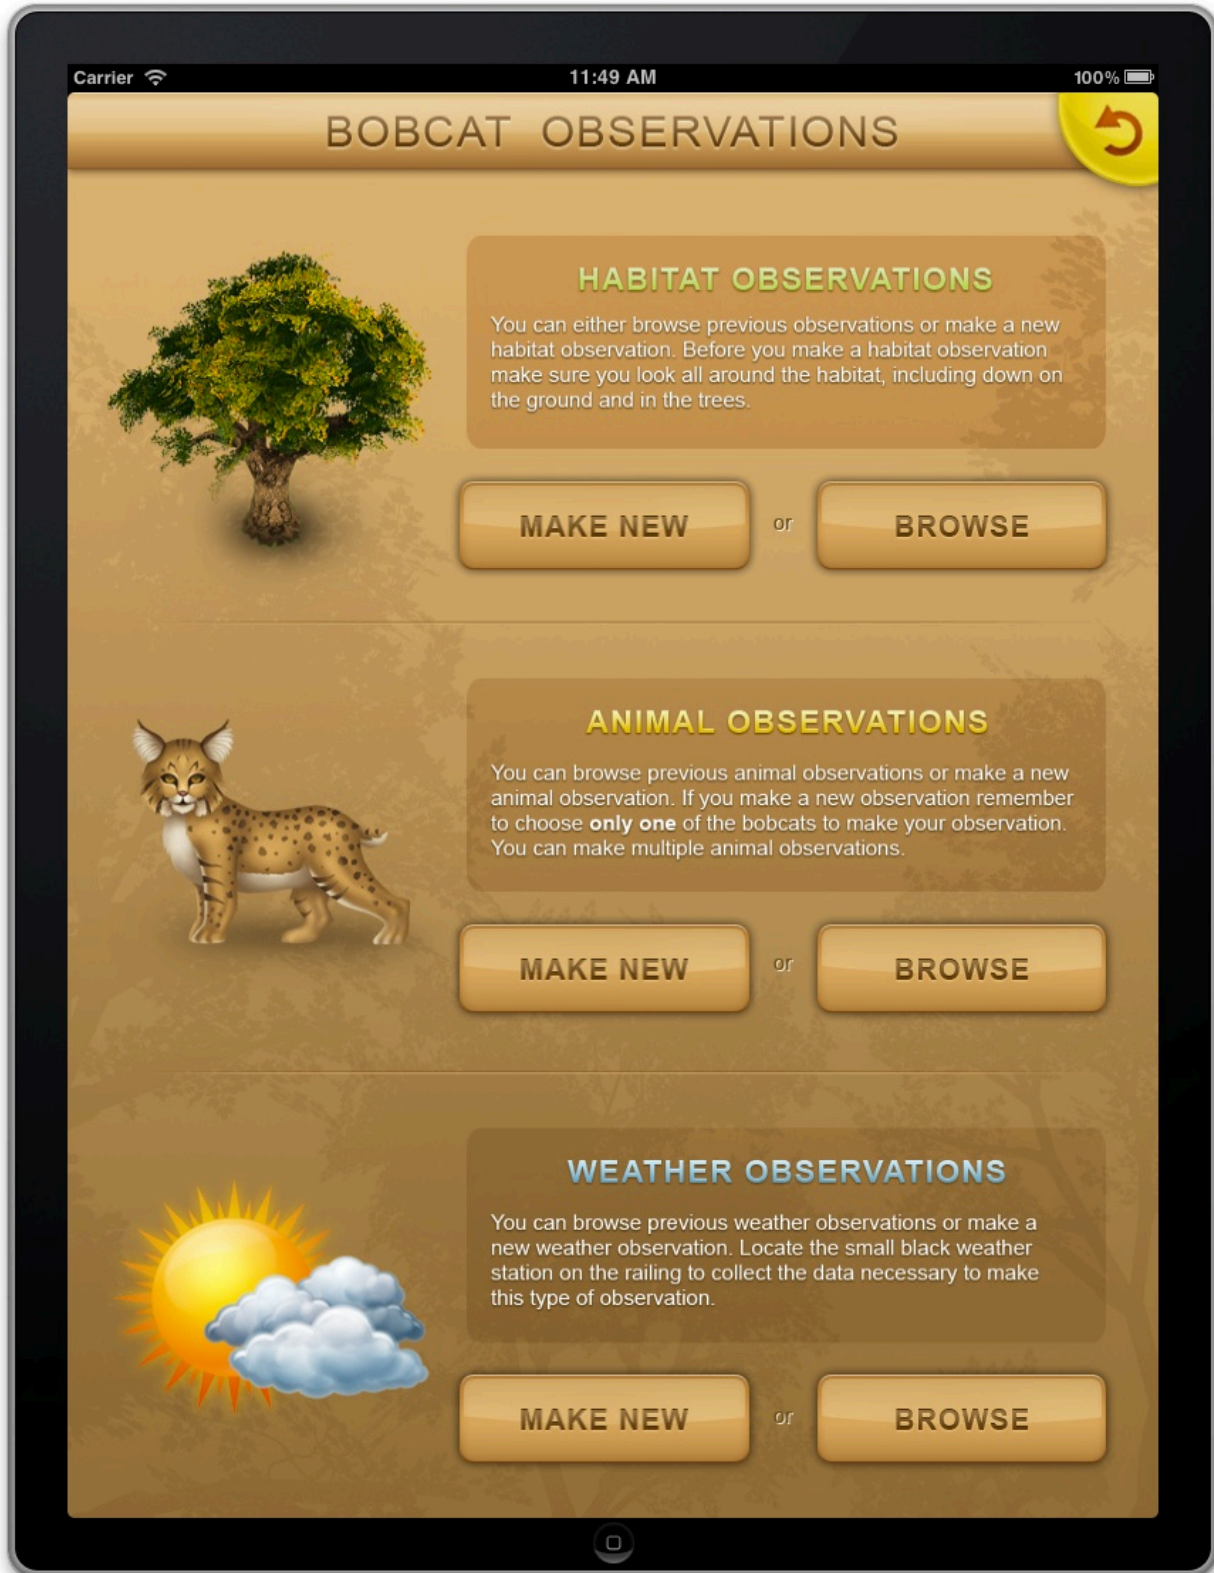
Carrier 11:49 AM 100%

BOBCAT OBSERVATIONS

HABITAT OBSERVATIONS

You can either browse previous observations or make a new habitat observation. Before you make a habitat observation make sure you look all around the habitat, including down on the ground and in the trees.

MAKE NEW or BROWSE

ANIMAL OBSERVATIONS

You can browse previous animal observations or make a new animal observation. If you make a new observation remember to choose **only one** of the bobcats to make your observation. You can make multiple animal observations.

MAKE NEW or BROWSE

WEATHER OBSERVATIONS

You can browse previous weather observations or make a new weather observation. Locate the small black weather station on the railing to collect the data necessary to make this type of observation.

MAKE NEW or BROWSE